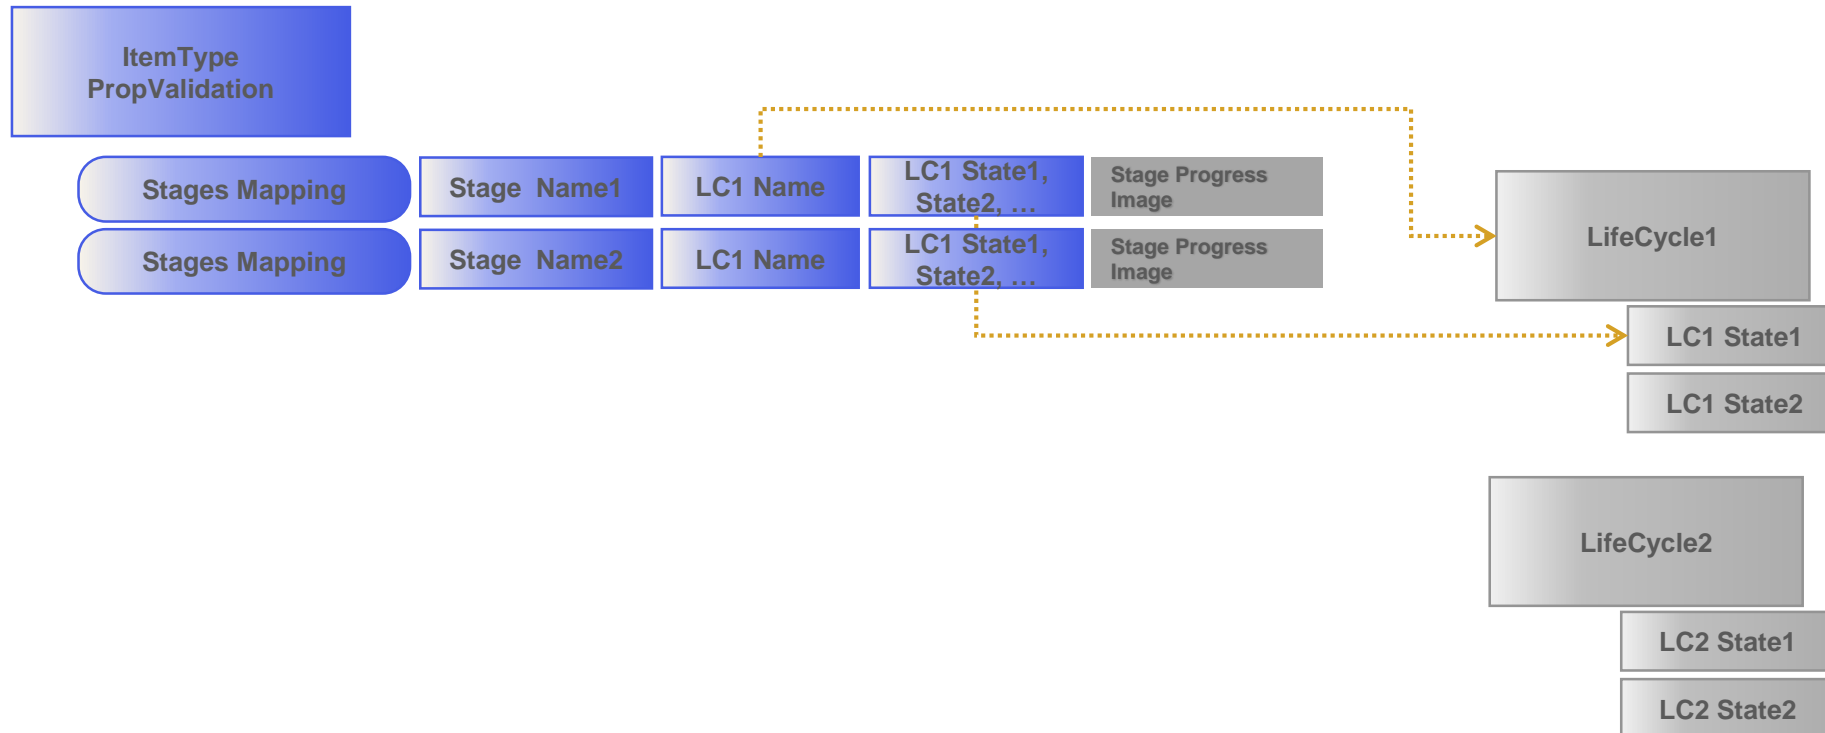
ItemType
PropValidation

Stages Mapping
Stage Name1
LC1 Name
LC1 State1, State2, …
Stage Progress Image

Stages Mapping
Stage Name2
LC1 Name
LC1 State1, State2, …
Stage Progress Image

LifeCycle1
LC1 State1
LC1 State2

LifeCycle2
LC2 State1
LC2 State2